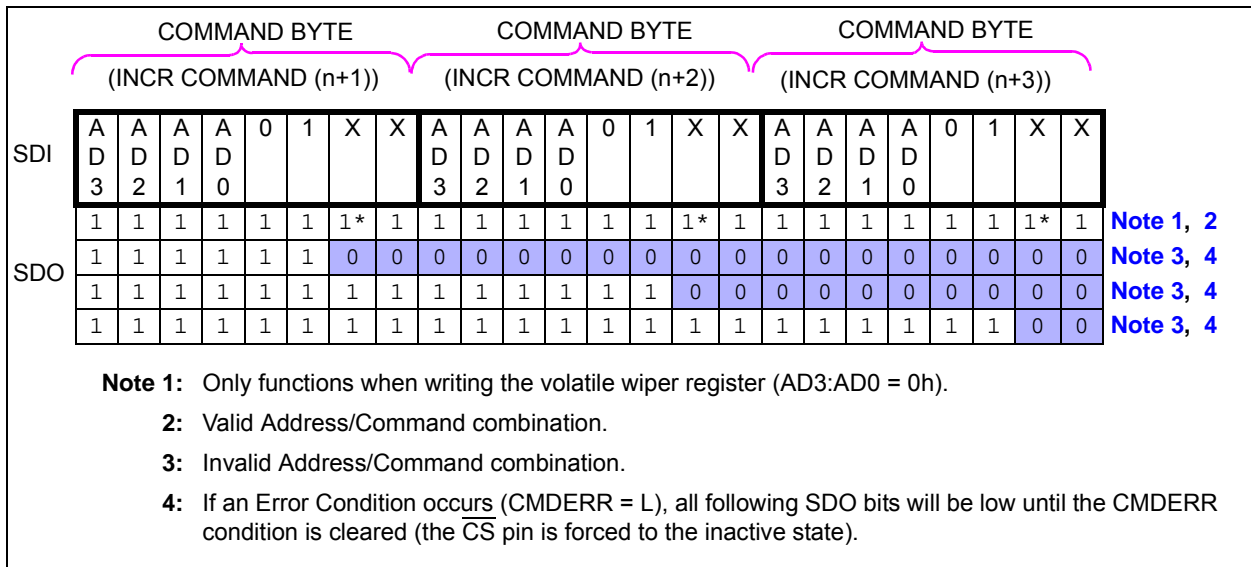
COMMAND BYTE (INCR COMMAND (n+1))
COMMAND BYTE (INCR COMMAND (n+2))
COMMAND BYTE (INCR COMMAND (n+3))

| | | | | | | | | | | | | | | | | | | | | | | | | | |
|---|---|---|---|---|---|---|---|---|---|---|---|---|---|---|---|---|---|---|---|---|---|---|---|---|---|
| SDI | AD3 | AD2 | AD1 | AD0 | 0 | 1 | X | X | AD3 | AD2 | AD1 | AD0 | 0 | 1 | X | X | AD3 | AD2 | AD1 | AD0 | 0 | 1 | X | X | |
| | 1 | 1 | 1 | 1 | 1 | 1 | 1* | 1 | 1 | 1 | 1 | 1 | 1 | 1 | 1* | 1 | 1 | 1 | 1 | 1 | 1 | 1 | 1* | 1 | Note 1, 2 |
| SDO | 1 | 1 | 1 | 1 | 1 | 1 | 0 | 0 | 0 | 0 | 0 | 0 | 0 | 0 | 0 | 0 | 0 | 0 | 0 | 0 | 0 | 0 | 0 | 0 | Note 3, 4 |
| | 1 | 1 | 1 | 1 | 1 | 1 | 1 | 1 | 1 | 1 | 1 | 1 | 1 | 1 | 0 | 0 | 0 | 0 | 0 | 0 | 0 | 0 | 0 | 0 | Note 3, 4 |
| | 1 | 1 | 1 | 1 | 1 | 1 | 1 | 1 | 1 | 1 | 1 | 1 | 1 | 1 | 1 | 1 | 1 | 1 | 1 | 1 | 1 | 1 | 0 | 0 | Note 3, 4 |

Note 1: Only functions when writing the volatile wiper register (AD3:AD0 = 0h).
2: Valid Address/Command combination.
3: Invalid Address/Command combination.
4: If an Error Condition occurs (CMDERR = L), all following SDO bits will be low until the CMDERR condition is cleared (the $\overline{CS}$ pin is forced to the inactive state).